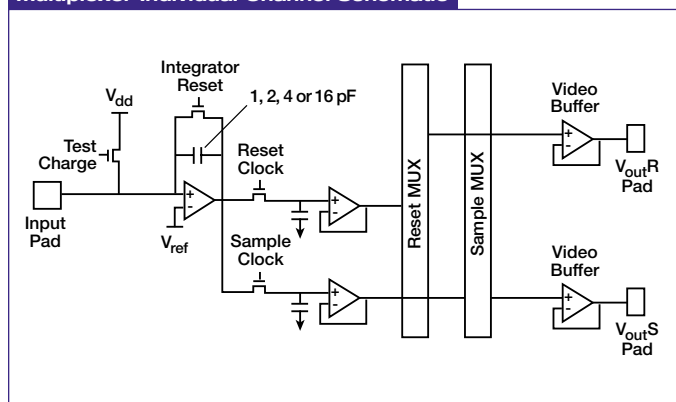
Multiplexer Individual Channel Schematic

Integrator Reset

1, 2, 4 or 16 pF

$V_{dd}$

Test Charge

Reset Clock

Input Pad

$V_{ref}$

Sample Clock

Reset MUX

Sample MUX

Video Buffer

$V_{out}R$ Pad

Video Buffer

$V_{out}S$ Pad

+
-
+
-
+
-
+
-
+
-